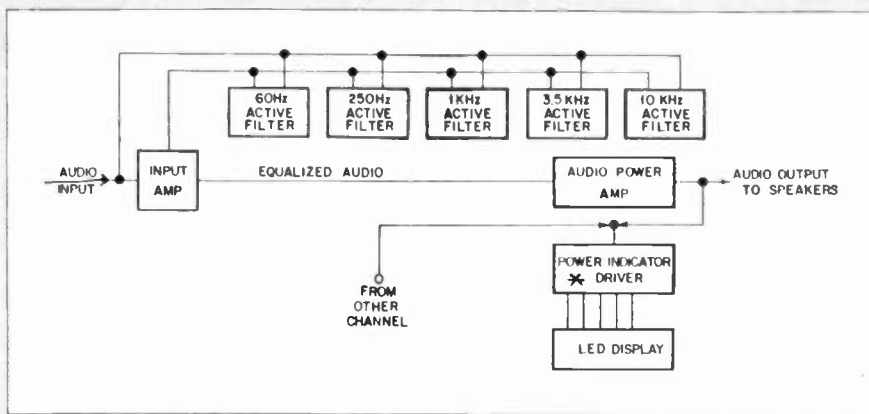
60Hz ACTIVE FILTER

250Hz ACTIVE FILTER

1KHz ACTIVE FILTER

3.5 KHz ACTIVE FILTER

10 KHz ACTIVE FILTER

AUDIO INPUT

INPUT AMP

EQUALIZED AUDIO

AUDIO POWER AMP

AUDIO OUTPUT TO SPEAKERS

POWER INDICATOR DRIVER

FROM OTHER CHANNEL

LED DISPLAY